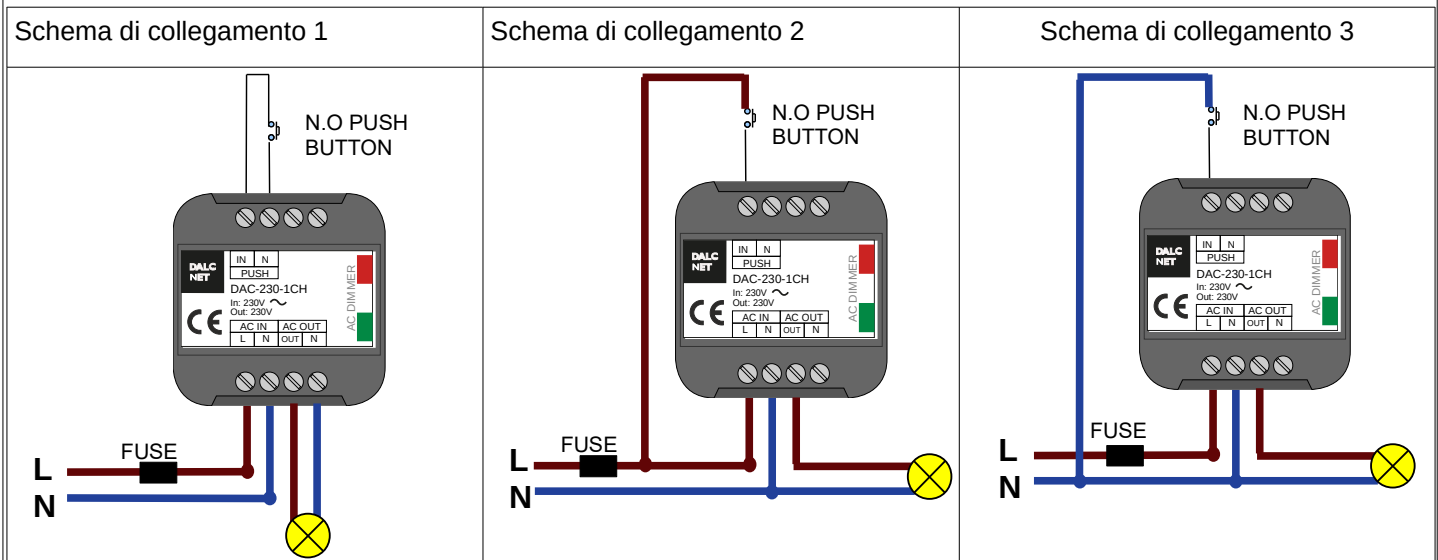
| Schema di collegamento 1 | Schema di collegamento 2 | Schema di collegamento 3 |
|---|---|---|
| N.O PUSH BUTTON | N.O PUSH BUTTON | N.O PUSH BUTTON |

DALC NET
IN N
PUSH
DAC-230-1CH
In: 230V ~
Out: 230V
CE
AC IN AC OUT
L N OUT N
AC DIMMER
FUSE
L
N

DALC NET
IN N
PUSH
DAC-230-1CH
In: 230V ~
Out: 230V
CE
AC IN AC OUT
L N OUT N
AC DIMMER
FUSE
L
N

DALC NET
IN N
PUSH
DAC-230-1CH
In: 230V ~
Out: 230V
CE
AC IN AC OUT
L N OUT N
AC DIMMER
FUSE
L
N